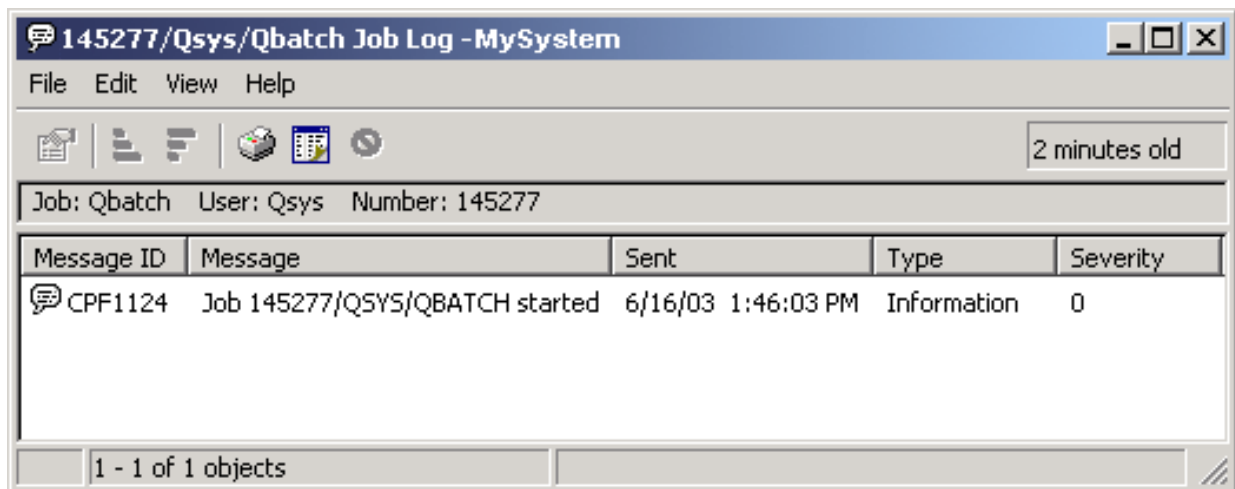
145277/Qsys/Qbatch Job Log -MySystem

File Edit View Help

2 minutes old

Job: Qbatch User: Qsys Number: 145277

| Message ID | Message | Sent | Type | Severity |
|---|---|---|---|---|
| CPF1124 | Job 145277/QSYS/QBATCH started | 6/16/03 1:46:03 PM | Information | 0 |

1 - 1 of 1 objects